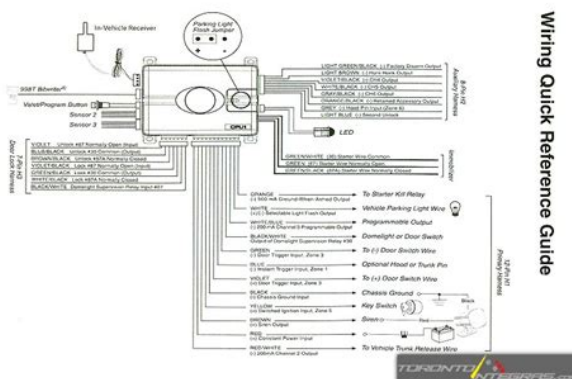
Wiring Quick Reference Guide

In-Vehicle Receiver

Parking Light Flash Jumper

9397 Bitwriter

Valet/Program Button

Sensor 2

Sensor 3

LED

CPU

LIGHT GREEN/BLACK (-) Factory Disarm Output
LIGHT BROWN (-) Horn Honk Output
VIOLET/BLACK (-) Ch6 Output
WHITE/BLACK (-) Ch5 Output
GRAY/BLACK (-) Ch4 Output
ORANGE/BLACK (-) Rearmed Accessory Output
GRAY (-) Hood Pin Input (Zone 6)
LIGHT BLUE (-) Second Unlock

Auxiliary Harness

GREEN/WHITE (30) Starter Wire-Common
GREEN (87) Starter Wire-Normally Closed
RED/BLACK (86) Starter Wire

Immobilizer

VIOLET Unlock #87 Normally Open (input)
BLUE/BLACK Unlock #30 Common (Output)
BROWN/BLACK Unlock #87A Normally Closed
WHITE/BLACK Lock #87 Normally Open (input)
GREEN/BLACK Lock #30 Common (Output)
WHITE/BLACK Lock #87A Normally Closed
BLACK/WHITE Domelight Supervision Relay input #87

Door Lock Harness

ORANGE (-) 500 mA Ground-When-Armed Output — To Starter Kill Relay
WHITE (+/-) Selectable Light Flash Output — Vehicle Parking Light Wire
WHITE/BLUE (-) 200 mA Channel 3 Programmable Output — Programmable Output
BLACK/WHITE Output of Domelight Supervision Relay #30 — Domelight or Door Switch
GREEN (-) Door Trigger Input, Zone 3 — To (-) Door Switch Wire
BLUE (-) Instant Trigger Input, Zone 1 — Optional Hood or Trunk Pin
VIOLET (+) Door Trigger Input, Zone 3 — To (+) Door Switch Wire
BLACK (-) Chassis Ground Input — Chassis Ground
YELLOW (+) Switched Ignition Input, Zone 5 — Key Switch
BROWN (+) Siren Output — Siren
RED (+) Constant Power Input — Fuse
RED/WHITE (-) 200mA Channel 2 Output — To Vehicle Trunk Release Wire

12-Pin H1 Primary Harness

Black
Red

TORONTO INTEGRAS